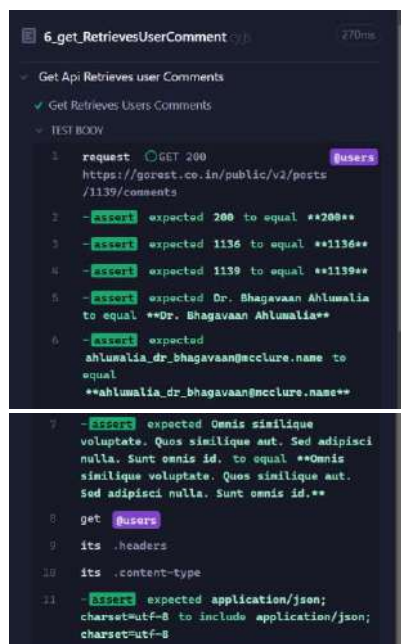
6_get_RetrievesUserComment .cy.js 270ms

Get Api Retrieves user Comments

✓ Get Retrieves Users Comments

TEST BODY

1 request GET 200 @users https://gorest.co.in/public/v2/posts/1139/comments

2 -assert expected 200 to equal **200**

3 -assert expected 1136 to equal **1136**

4 -assert expected 1139 to equal **1139**

5 -assert expected Dr. Bhagavaan Ahluwalia to equal **Dr. Bhagavaan Ahluwalia**

6 -assert expected ahluwalia_dr_bhagavaan@mcclure.name to equal **ahluwalia_dr_bhagavaan@mcclure.name**

7 -assert expected Omnis similique voluptate. Quos similique aut. Sed adipisci nulla. Sunt omnis id. to equal **Omnis similique voluptate. Quos similique aut. Sed adipisci nulla. Sunt omnis id.**

8 get @users

9 its .headers

10 its .content-type

11 -assert expected application/json; charset=utf-8 to include application/json; charset=utf-8